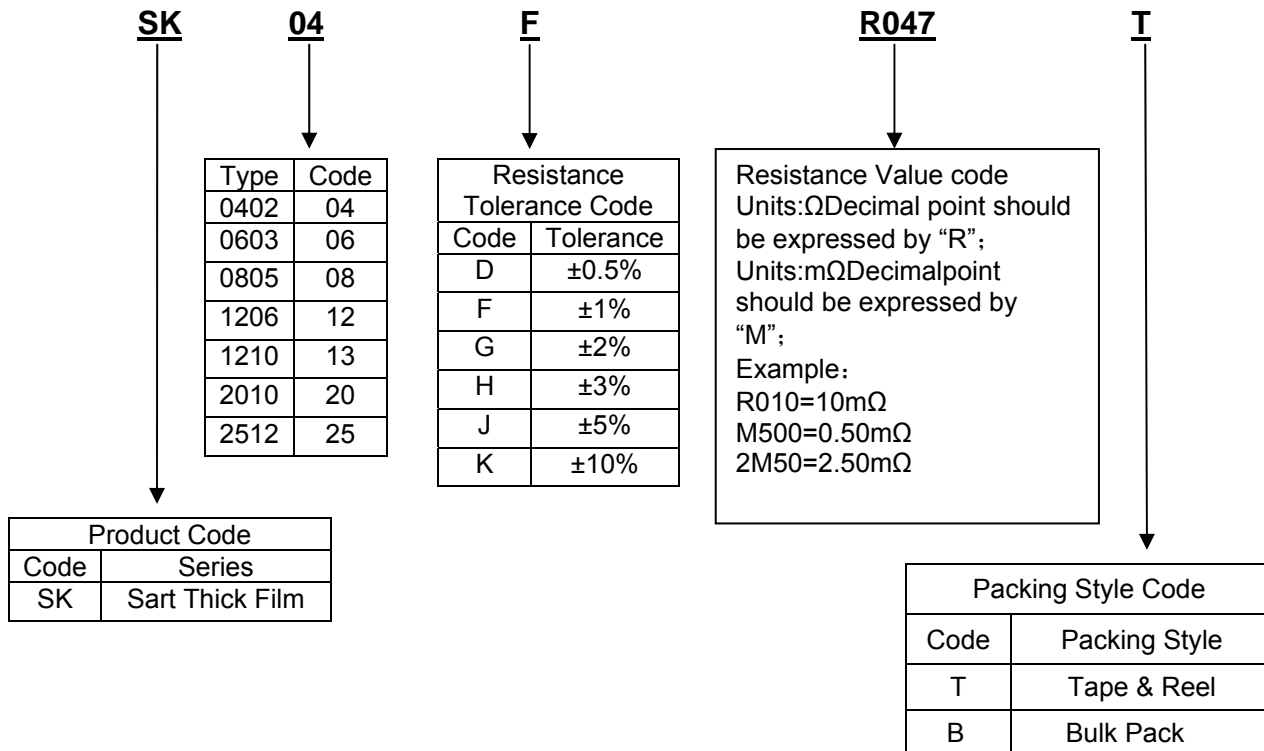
SK 04 F R047 T

| Type | Code |
|---|---|
| 0402 | 04 |
| 0603 | 06 |
| 0805 | 08 |
| 1206 | 12 |
| 1210 | 13 |
| 2010 | 20 |
| 2512 | 25 |

| Resistance Tolerance Code | |
|---|---|
| Code | Tolerance |
| D | ±0.5% |
| F | ±1% |
| G | ±2% |
| H | ±3% |
| J | ±5% |
| K | ±10% |

Resistance Value code
Units:ΩDecimal point should be expressed by “R”；
Units:mΩDecimalpoint should be expressed by “M”；
Example：
R010=10mΩ
M500=0.50mΩ
2M50=2.50mΩ

| Product Code | |
|---|---|
| Code | Series |
| SK | Sart Thick Film |

| Packing Style Code | |
|---|---|
| Code | Packing Style |
| T | Tape & Reel |
| B | Bulk Pack |